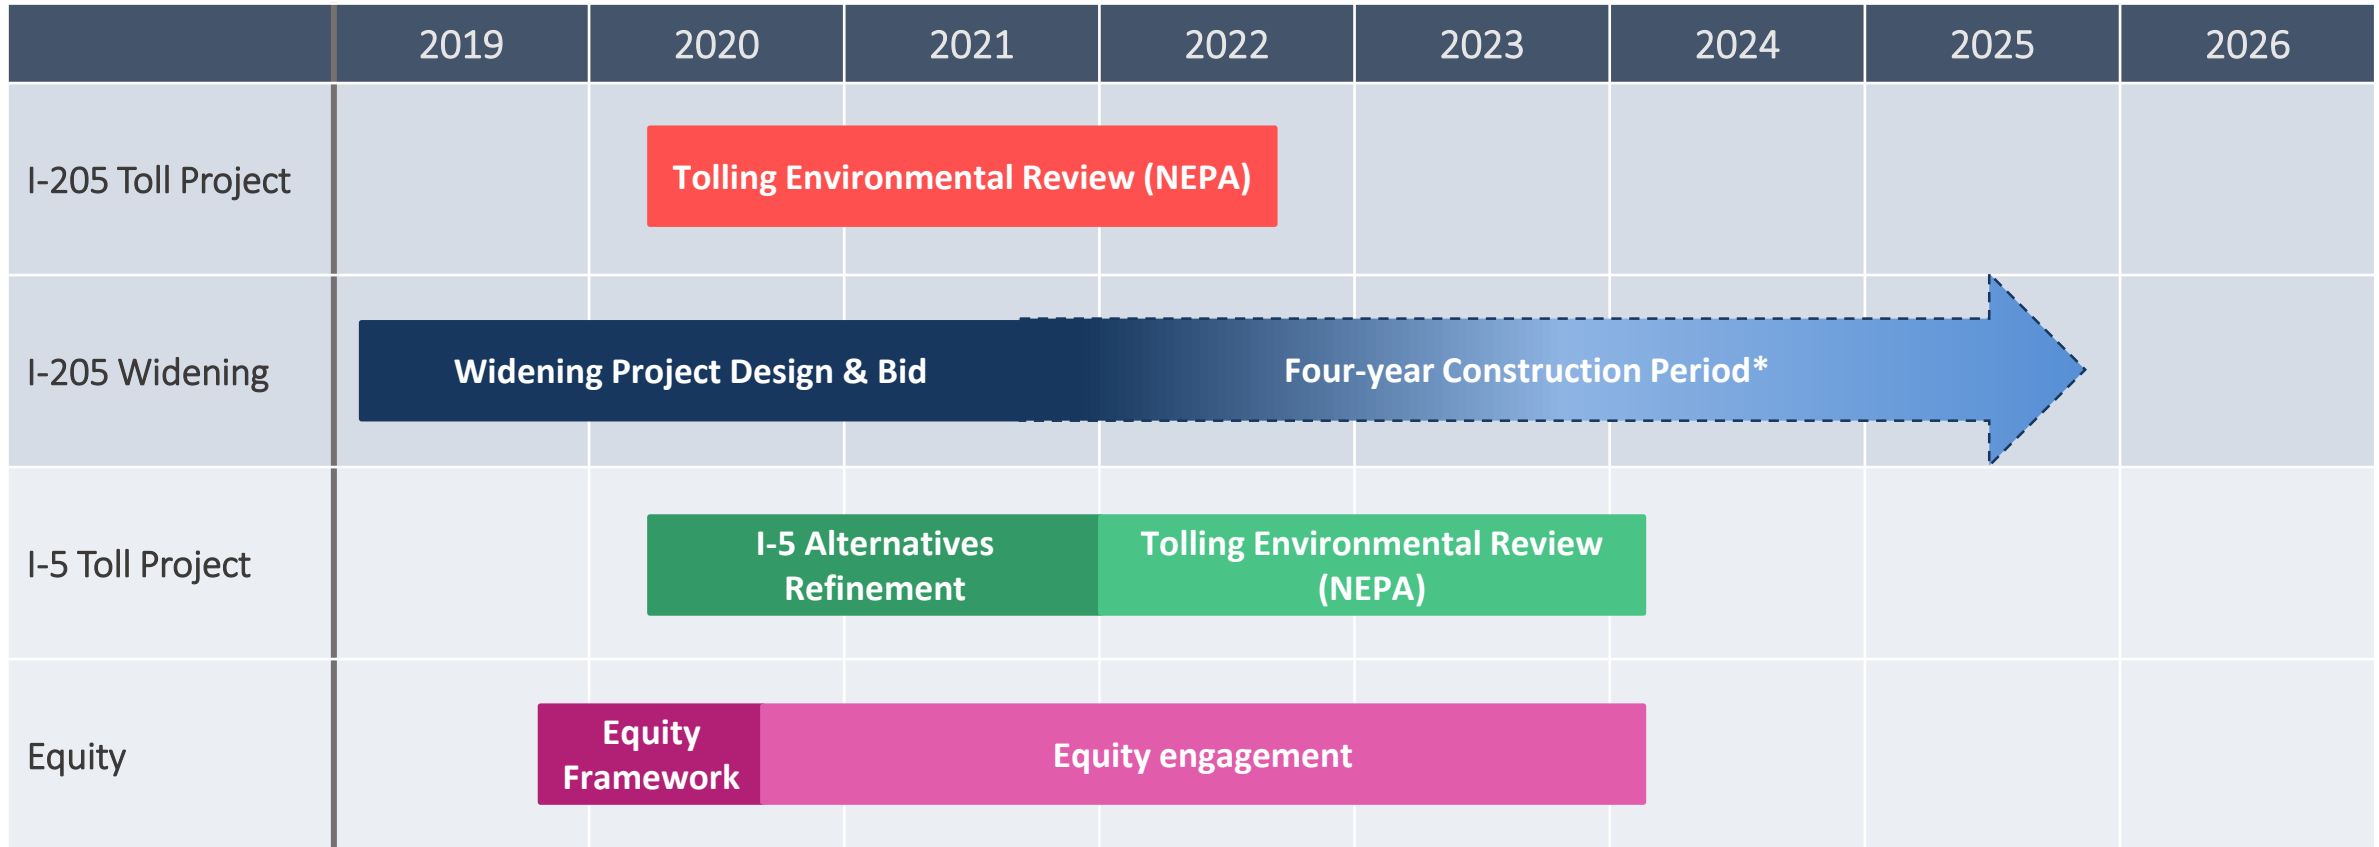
| | 2019 | 2020 | 2021 | 2022 | 2023 | 2024 | 2025 | 2026 |
|---|---|---|---|---|---|---|---|---|
| I-205 Toll Project | Tolling Environmental Review (NEPA) | | | | | | | |
| I-205 Widening | Widening Project Design & Bid | Four-year Construction Period* | | | | | | |
| I-5 Toll Project | I-5 Alternatives Refinement | Tolling Environmental Review (NEPA) | | | | | | |
| Equity | Equity Framework | Equity engagement | | | | | | |